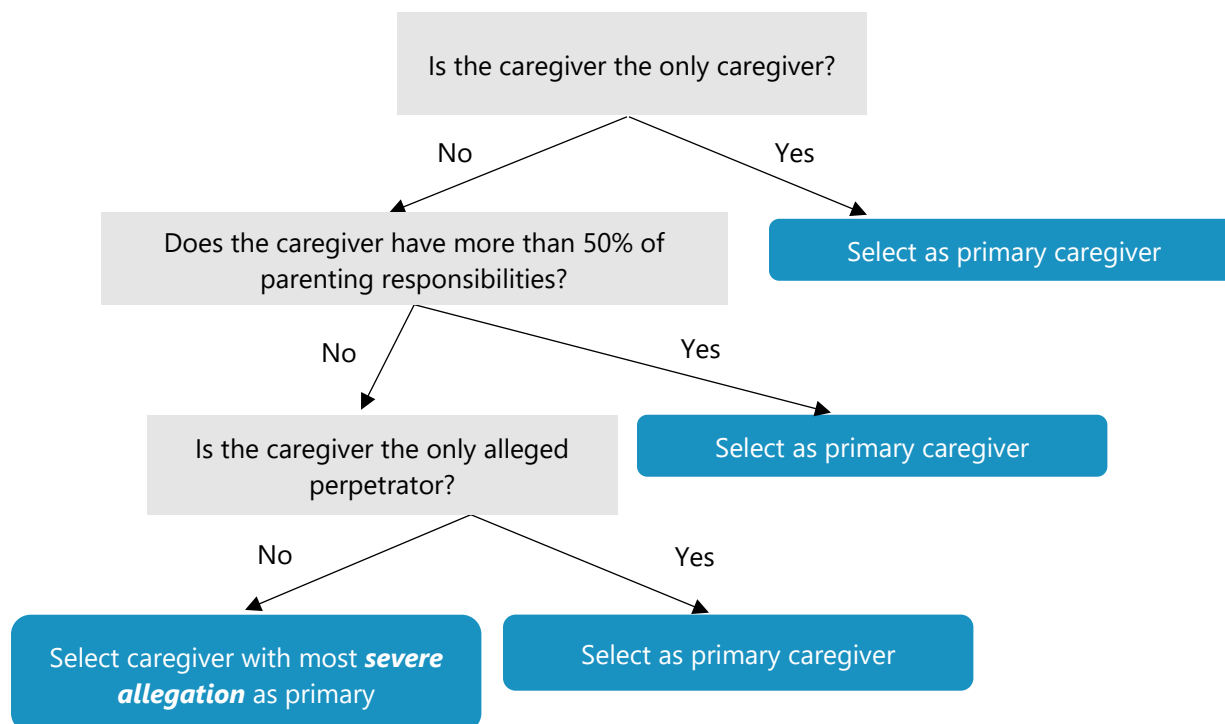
Is the caregiver the only caregiver?

No

Yes

Does the caregiver have more than 50% of parenting responsibilities?

Select as primary caregiver

No

Yes

Is the caregiver the only alleged perpetrator?

Select as primary caregiver

No

Yes

Select caregiver with most ***severe allegation*** as primary

Select as primary caregiver